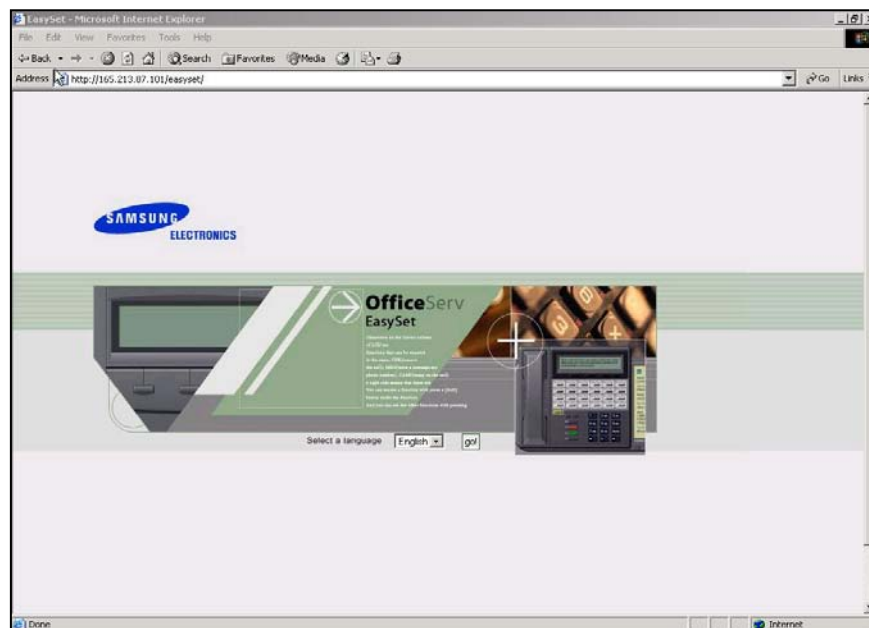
EasySet - Microsoft Internet Explorer

File Edit View Favorites Tools Help

Back Search Favorites Media

Address http://165.213.87.101/easyset/

Go Links

SAMSUNG ELECTRONICS

OfficeServ EasySet

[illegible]

Select a language English go!

Done

Internet